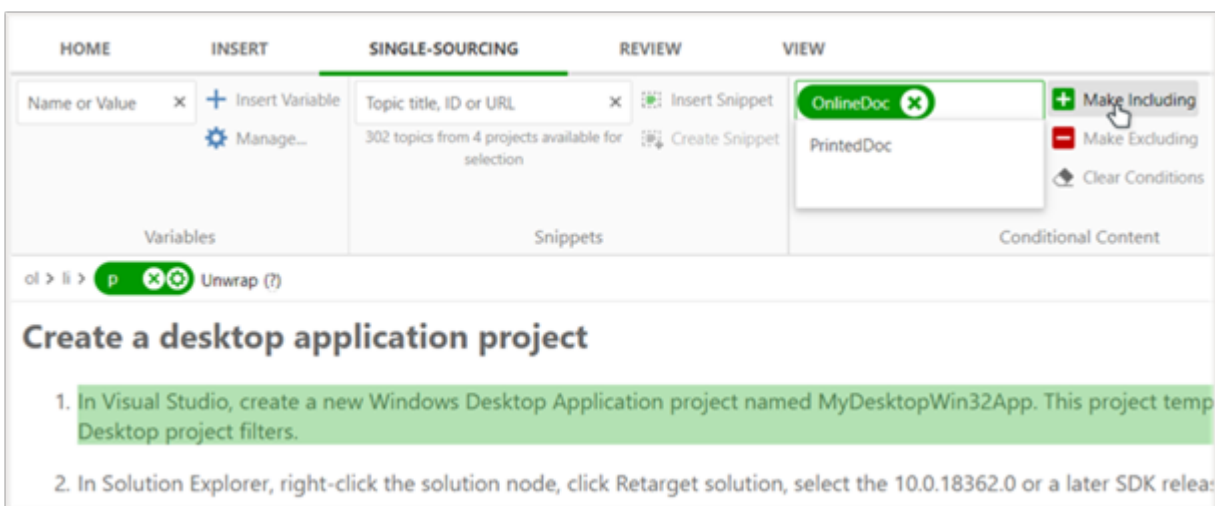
HOME INSERT SINGLE-SOURCING REVIEW VIEW

Name or Value ×
Insert Variable
Manage...
Variables

Topic title, ID or URL ×
302 topics from 4 projects available for selection
Insert Snippet
Create Snippet
Snippets

OnlineDoc
PrintedDoc
Make Including
Make Excluding
Clear Conditions
Conditional Content

ol > li > p Unwrap (?)

Create a desktop application project

1. In Visual Studio, create a new Windows Desktop Application project named MyDesktopWin32App. This project temp Desktop project filters.

2. In Solution Explorer, right-click the solution node, click Retarget solution, select the 10.0.18362.0 or a later SDK releas